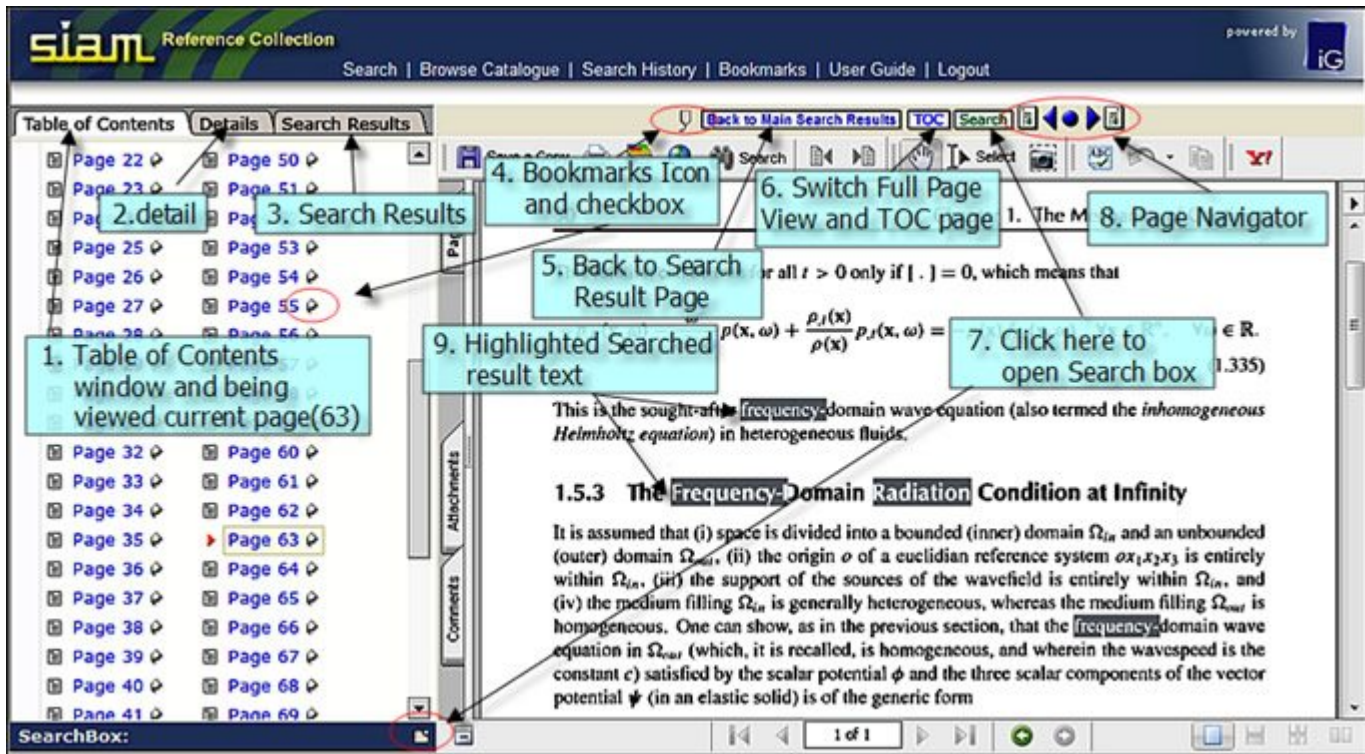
siam Reference Collection

powered by iG

Search | Browse Catalogue | Search History | Bookmarks | User Guide | Logout

Table of Contents | Details | Search Results

Back to Main Search Results | TOC | Search

Save a Copy | Search | Select

Page 22 Page 50
Page 23 Page 51
Page 25 Page 53
Page 26 Page 54
Page 27 Page 55
Page 28 Page 56
Page 32 Page 60
Page 33 Page 61
Page 34 Page 62
Page 35 Page 63
Page 36 Page 64
Page 37 Page 65
Page 38 Page 66
Page 39 Page 67
Page 40 Page 68
Page 41 Page 69

1. Table of Contents window and being viewed current page(63)

2.detail

3. Search Results

4. Bookmarks Icon and checkbox

5. Back to Search Result Page

6. Switch Full Page View and TOC page

7. Click here to open Search box

8. Page Navigator

9. Highlighted Searched result text

1. The M

or all $t > 0$ only if $[ . ] = 0$, which means that

$p(\mathbf{x}, \omega) + \frac{\rho_{,j}(\mathbf{x})}{\rho(\mathbf{x})} p_{,j}(\mathbf{x}, \omega) =$ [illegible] $\in \mathbb{R}$.

(1.335)

This is the sought-after frequency-domain wave equation (also termed the *inhomogeneous Helmholtz equation*) in heterogeneous fluids.

1.5.3 The Frequency-Domain Radiation Condition at Infinity

It is assumed that (i) space is divided into a bounded (inner) domain $\Omega_{in}$ and an unbounded (outer) domain $\Omega_{out}$, (ii) the origin $o$ of a euclidian reference system $ox_1x_2x_3$ is entirely within $\Omega_{in}$, (iii) the support of the sources of the wavefield is entirely within $\Omega_{in}$, and (iv) the medium filling $\Omega_{in}$ is generally heterogeneous, whereas the medium filling $\Omega_{out}$ is homogeneous. One can show, as in the previous section, that the frequency-domain wave equation in $\Omega_{out}$ (which, it is recalled, is homogeneous, and wherein the wavespeed is the constant $c$) satisfied by the scalar potential $\phi$ and the three scalar components of the vector potential $\psi$ (in an elastic solid) is of the generic form

Attachments

Comments

SearchBox:

1 of 1